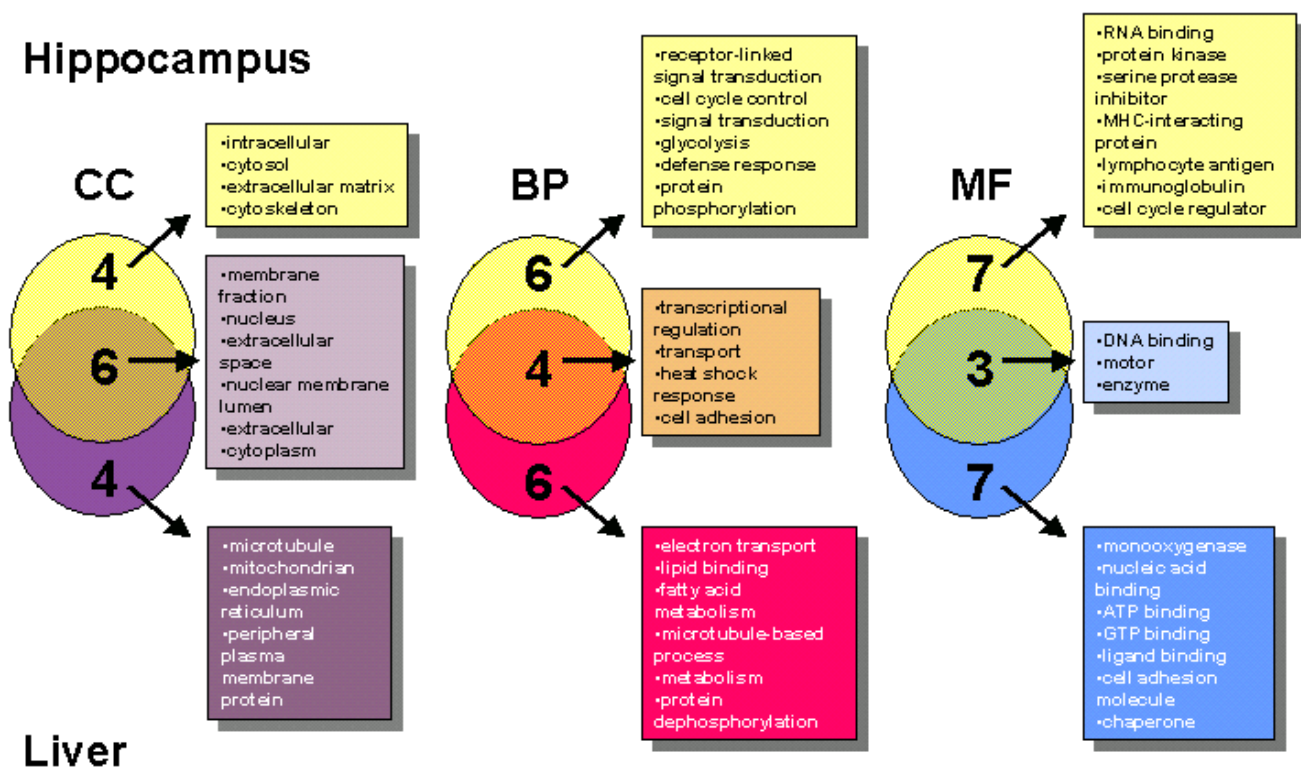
Hippocampus

CC

4

6

4

•intracellular
•cytosol
•extracellular matrix
•cytoskeleton

•membrane fraction
•nucleus
•extracellular space
•nuclear membrane lumen
•extracellular
•cytoplasm

•microtubule
•mitochondrian
•endoplasmic reticulum
•peripheral plasma membrane protein

BP

6

4

6

•receptor-linked signal transduction
•cell cycle control
•signal transduction
•glycolysis
•defense response
•protein phosphorylation

•transcriptional regulation
•transport
•heat shock response
•cell adhesion

•electron transport
•lipid binding
•fatty acid metabolism
•microtubule-based process
•metabolism
•protein dephosphorylation

MF

7

3

7

•RNA binding
•protein kinase
•serine protease inhibitor
•MHC-interacting protein
•lymphocyte antigen
•immunoglobulin
•cell cycle regulator

•DNA binding
•motor
•enzyme

•monooxygenase
•nucleic acid binding
•ATP binding
•GTP binding
•ligand binding
•cell adhesion molecule
•chaperone

Liver